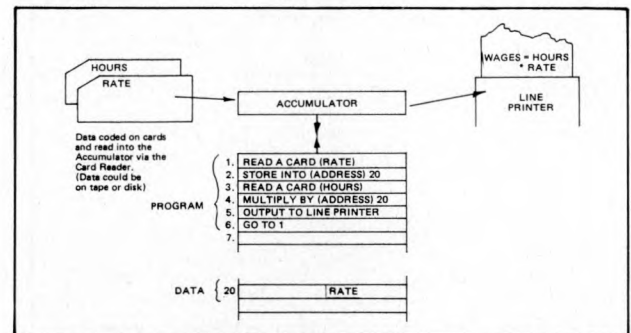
HOURS
RATE

ACCUMULATOR

WAGES = HOURS * RATE

LINE PRINTER

Data coded on cards and read into the Accumulator via the Card Reader. (Data could be on tape or disk)

PROGRAM

1. READ A CARD (RATE)
2. STORE INTO (ADDRESS) 20
3. READ A CARD (HOURS)
4. MULTIPLY BY (ADDRESS) 20
5. OUTPUT TO LINE PRINTER
6. GO TO 1
7.

DATA

20 RATE